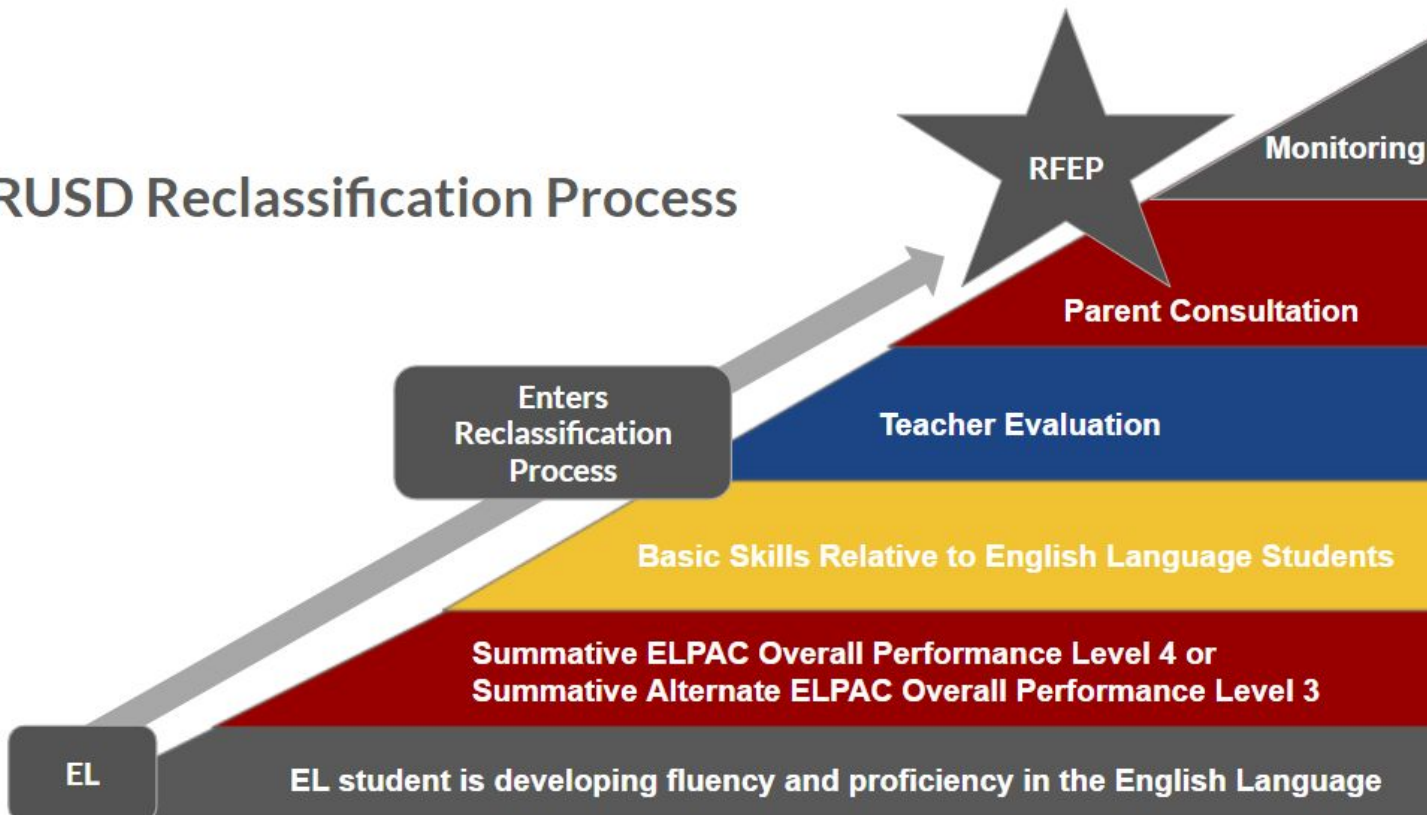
RUSD Reclassification Process

RFEP

Monitoring

Parent Consultation

Enters Reclassification Process

Teacher Evaluation

Basic Skills Relative to English Language Students

Summative ELPAC Overall Performance Level 4 or Summative Alternate ELPAC Overall Performance Level 3

EL

EL student is developing fluency and proficiency in the English Language